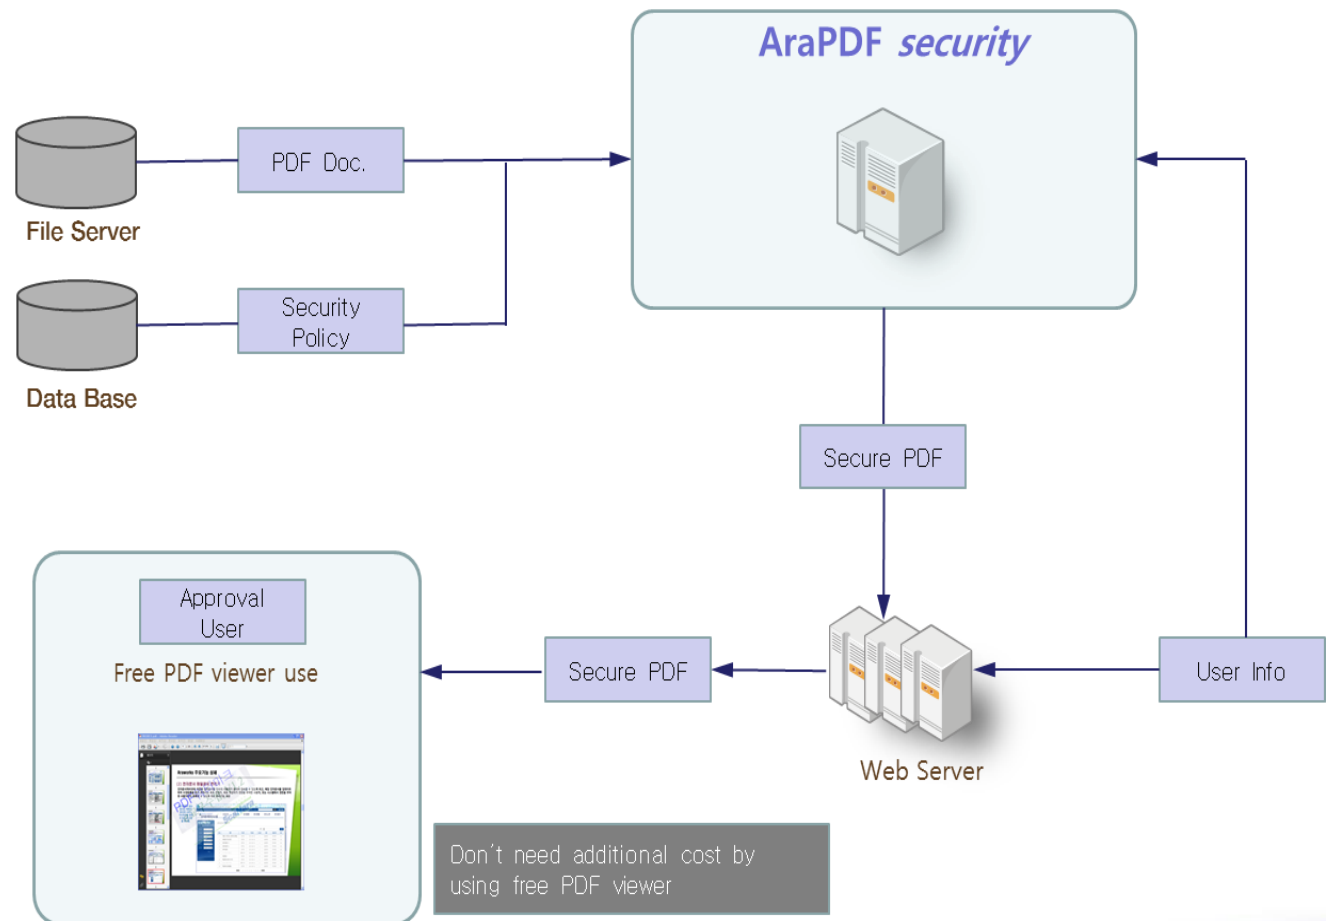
AraPDF security

PDF Doc.

File Server

Security Policy

Data Base

Secure PDF

Approval User

Free PDF viewer use

Secure PDF

User Info

Web Server

Don't need additional cost by using free PDF viewer